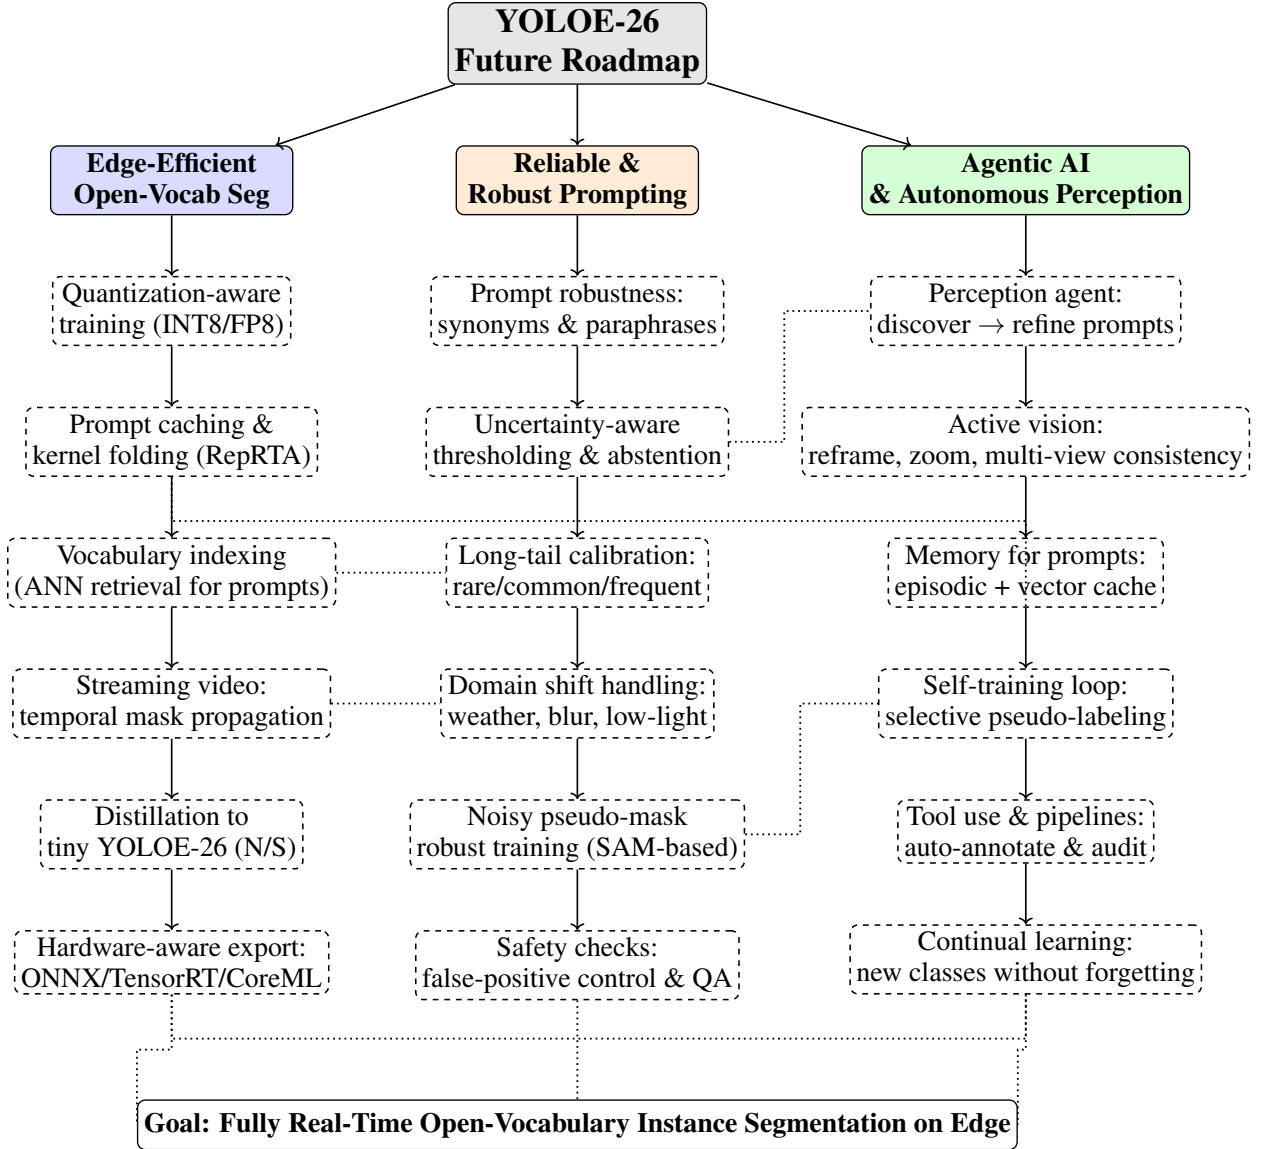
YOLOE-26
Future Roadmap

Edge-Efficient
Open-Vocab Seg

Reliable &
Robust Prompting

Agentic AI
& Autonomous Perception

Quantization-aware training (INT8/FP8)

Prompt caching & kernel folding (RepRTA)

Vocabulary indexing (ANN retrieval for prompts)

Streaming video: temporal mask propagation

Distillation to tiny YOLOE-26 (N/S)

Hardware-aware export: ONNX/TensorRT/CoreML

Prompt robustness: synonyms & paraphrases

Uncertainty-aware thresholding & abstention

Long-tail calibration: rare/common/frequent

Domain shift handling: weather, blur, low-light

Noisy pseudo-mask robust training (SAM-based)

Safety checks: false-positive control & QA

Perception agent: discover $\rightarrow$ refine prompts

Active vision: reframe, zoom, multi-view consistency

Memory for prompts: episodic + vector cache

Self-training loop: selective pseudo-labeling

Tool use & pipelines: auto-annotate & audit

Continual learning: new classes without forgetting

Goal: Fully Real-Time Open-Vocabulary Instance Segmentation on Edge